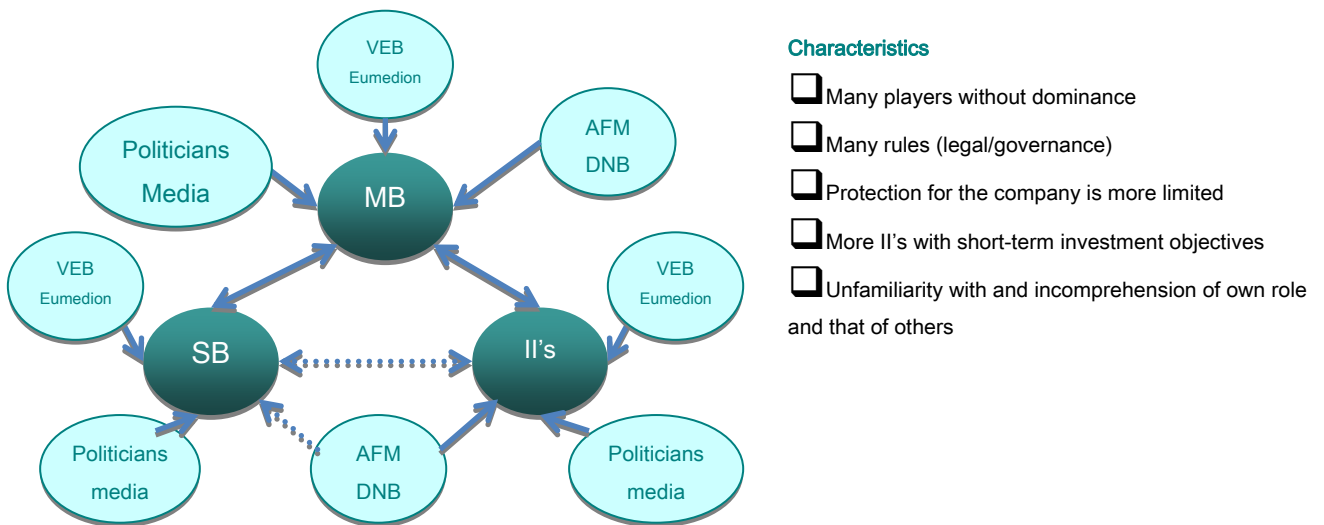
VEB
Eumedion

AFM
DNB

Politicians
Media

MB

VEB
Eumedion

VEB
Eumedion

SB

II's

Politicians
media

AFM
DNB

Politicians
media

Characteristics

Many players without dominance

Many rules (legal/governance)

Protection for the company is more limited

More II's with short-term investment objectives

Unfamiliarity with and incomprehension of own role and that of others